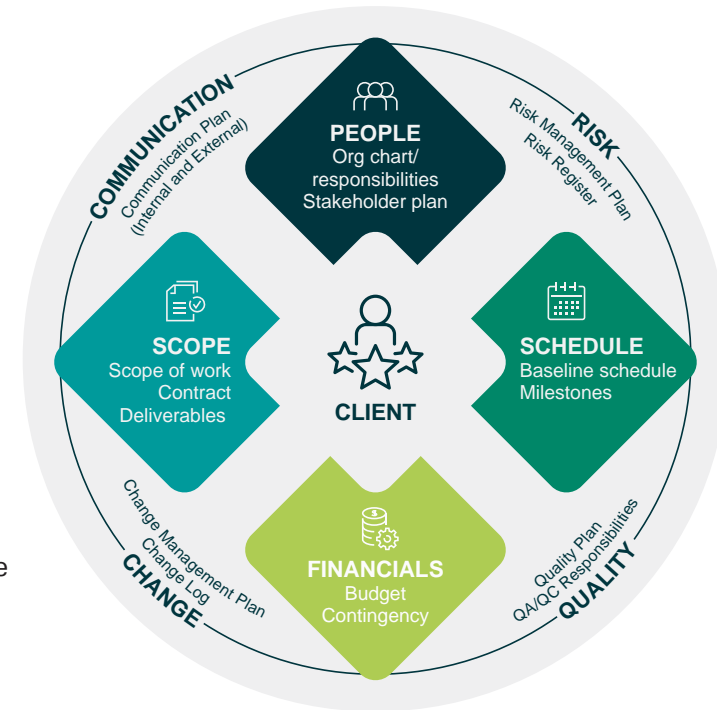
COMMUNICATION
Communication Plan
(Internal and External)

PEOPLE
Org chart/
responsibilities
Stakeholder plan

RISK
Risk Management Plan
Risk Register

SCOPE
Scope of work
Contract
Deliverables

CLIENT

SCHEDULE
Baseline schedule
Milestones

CHANGE
Change Management Plan
Change Log

FINANCIALS
Budget
Contingency

QUALITY
Quality Plan
QA/QC Responsibilities

e